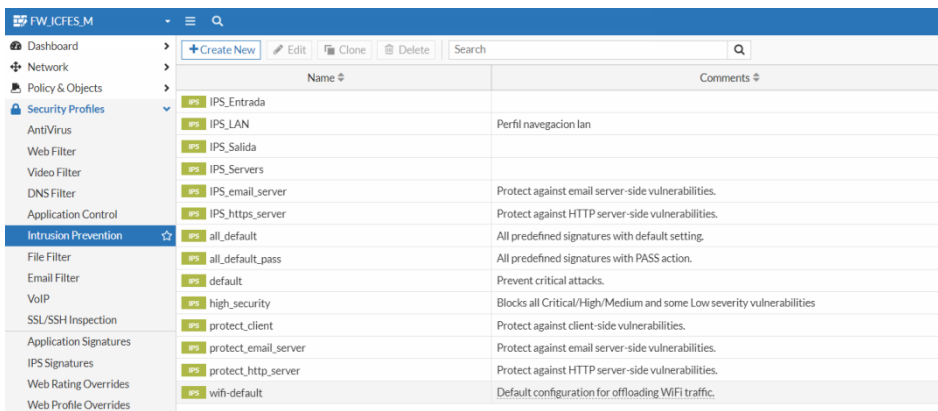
FW_ICFES_M

Dashboard
Network
Policy & Objects
Security Profiles
AntiVirus
Web Filter
Video Filter
DNS Filter
Application Control
Intrusion Prevention
File Filter
Email Filter
VoIP
SSL/SSH Inspection
Application Signatures
IPS Signatures
Web Rating Overrides
Web Profile Overrides

+Create New | Edit | Clone | Delete | Search

| Name | Comments |
|---|---|
| IPS IPS_Entrada | |
| IPS IPS_LAN | Perfil navegacion lan |
| IPS IPS_Salida | |
| IPS IPS_Servers | |
| IPS IPS_email_server | Protect against email server-side vulnerabilities. |
| IPS IPS_https_server | Protect against HTTP server-side vulnerabilities. |
| IPS all_default | All predefined signatures with default setting. |
| IPS all_default_pass | All predefined signatures with PASS action. |
| IPS default | Prevent critical attacks. |
| IPS high_security | Blocks all Critical/High/Medium and some Low severity vulnerabilities |
| IPS protect_client | Protect against client-side vulnerabilities. |
| IPS protect_email_server | Protect against email server-side vulnerabilities. |
| IPS protect_http_server | Protect against HTTP server-side vulnerabilities. |
| IPS wifi-default | Default configuration for offloading WiFi traffic. |